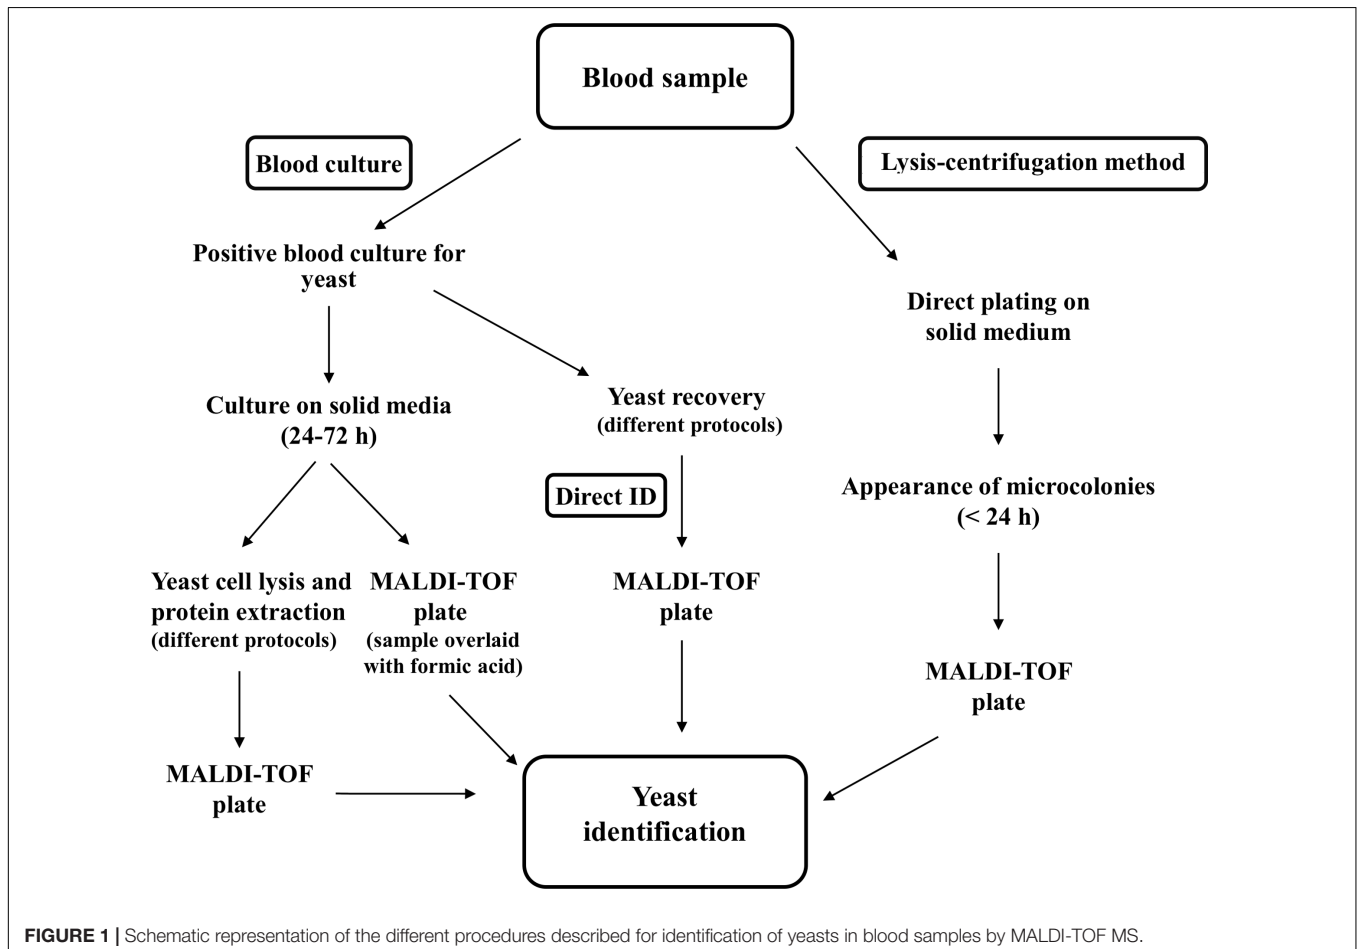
Blood sample

Blood culture

Lysis-centrifugation method

Positive blood culture for yeast

Direct plating on solid medium

Culture on solid media (24-72 h)

Yeast recovery (different protocols)

Direct ID

Appearance of microcolonies (< 24 h)

Yeast cell lysis and protein extraction (different protocols)

MALDI-TOF plate (sample overlaid with formic acid)

MALDI-TOF plate

MALDI-TOF plate

MALDI-TOF plate

Yeast identification

**FIGURE 1 |** Schematic representation of the different procedures described for identification of yeasts in blood samples by MALDI-TOF MS.